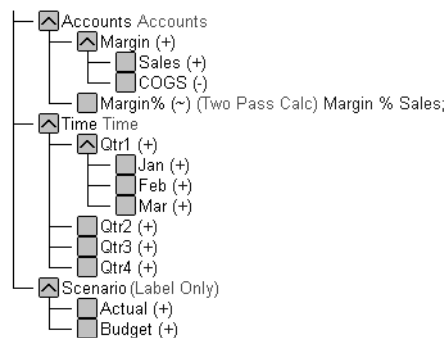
Accounts Accounts
Margin (+)
Sales (+)
COGS (-)
Margin% (~) (Two Pass Calc) Margin % Sales;
Time Time
Qtr1 (+)
Jan (+)
Feb (+)
Mar (+)
Qtr2 (+)
Qtr3 (+)
Qtr4 (+)
Scenario (Label Only)
Actual (+)
Budget (+)